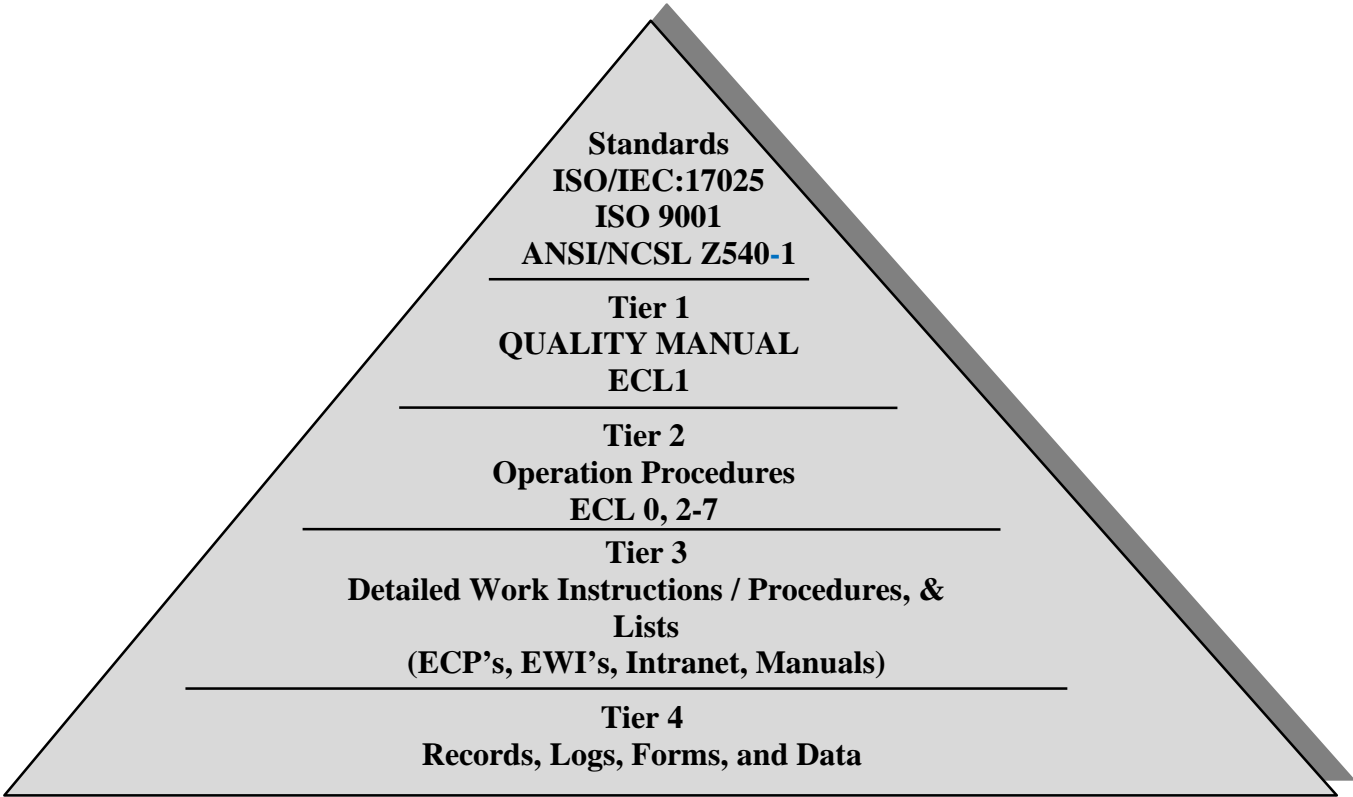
Standards
ISO/IEC:17025
ISO 9001
ANSI/NCSL Z540-1

Tier 1
QUALITY MANUAL
ECL1

Tier 2
Operation Procedures
ECL 0, 2-7

Tier 3
Detailed Work Instructions / Procedures, & Lists
(ECP's, EWI's, Intranet, Manuals)

Tier 4
Records, Logs, Forms, and Data